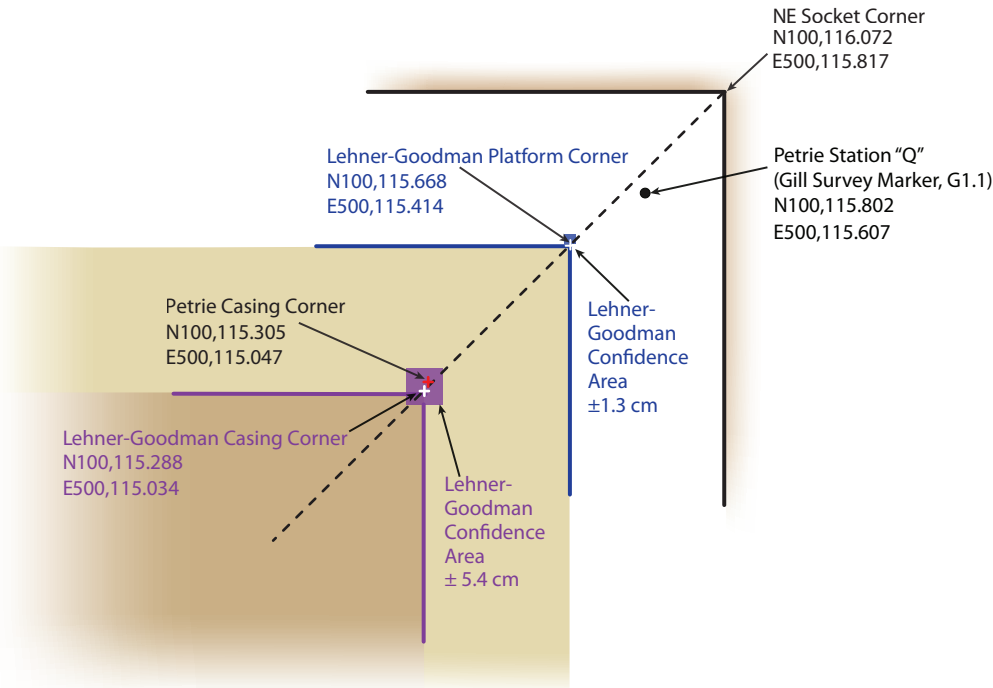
NE Socket Corner
N100,116.072
E500,115.817

Lehner-Goodman Platform Corner
N100,115.668
E500,115.414

Petrie Station "Q"
(Gill Survey Marker, G1.1)
N100,115.802
E500,115.607

Petrie Casing Corner
N100,115.305
E500,115.047

Lehner-Goodman Confidence Area
±1.3 cm

Lehner-Goodman Casing Corner
N100,115.288
E500,115.034

Lehner-Goodman Confidence Area
± 5.4 cm